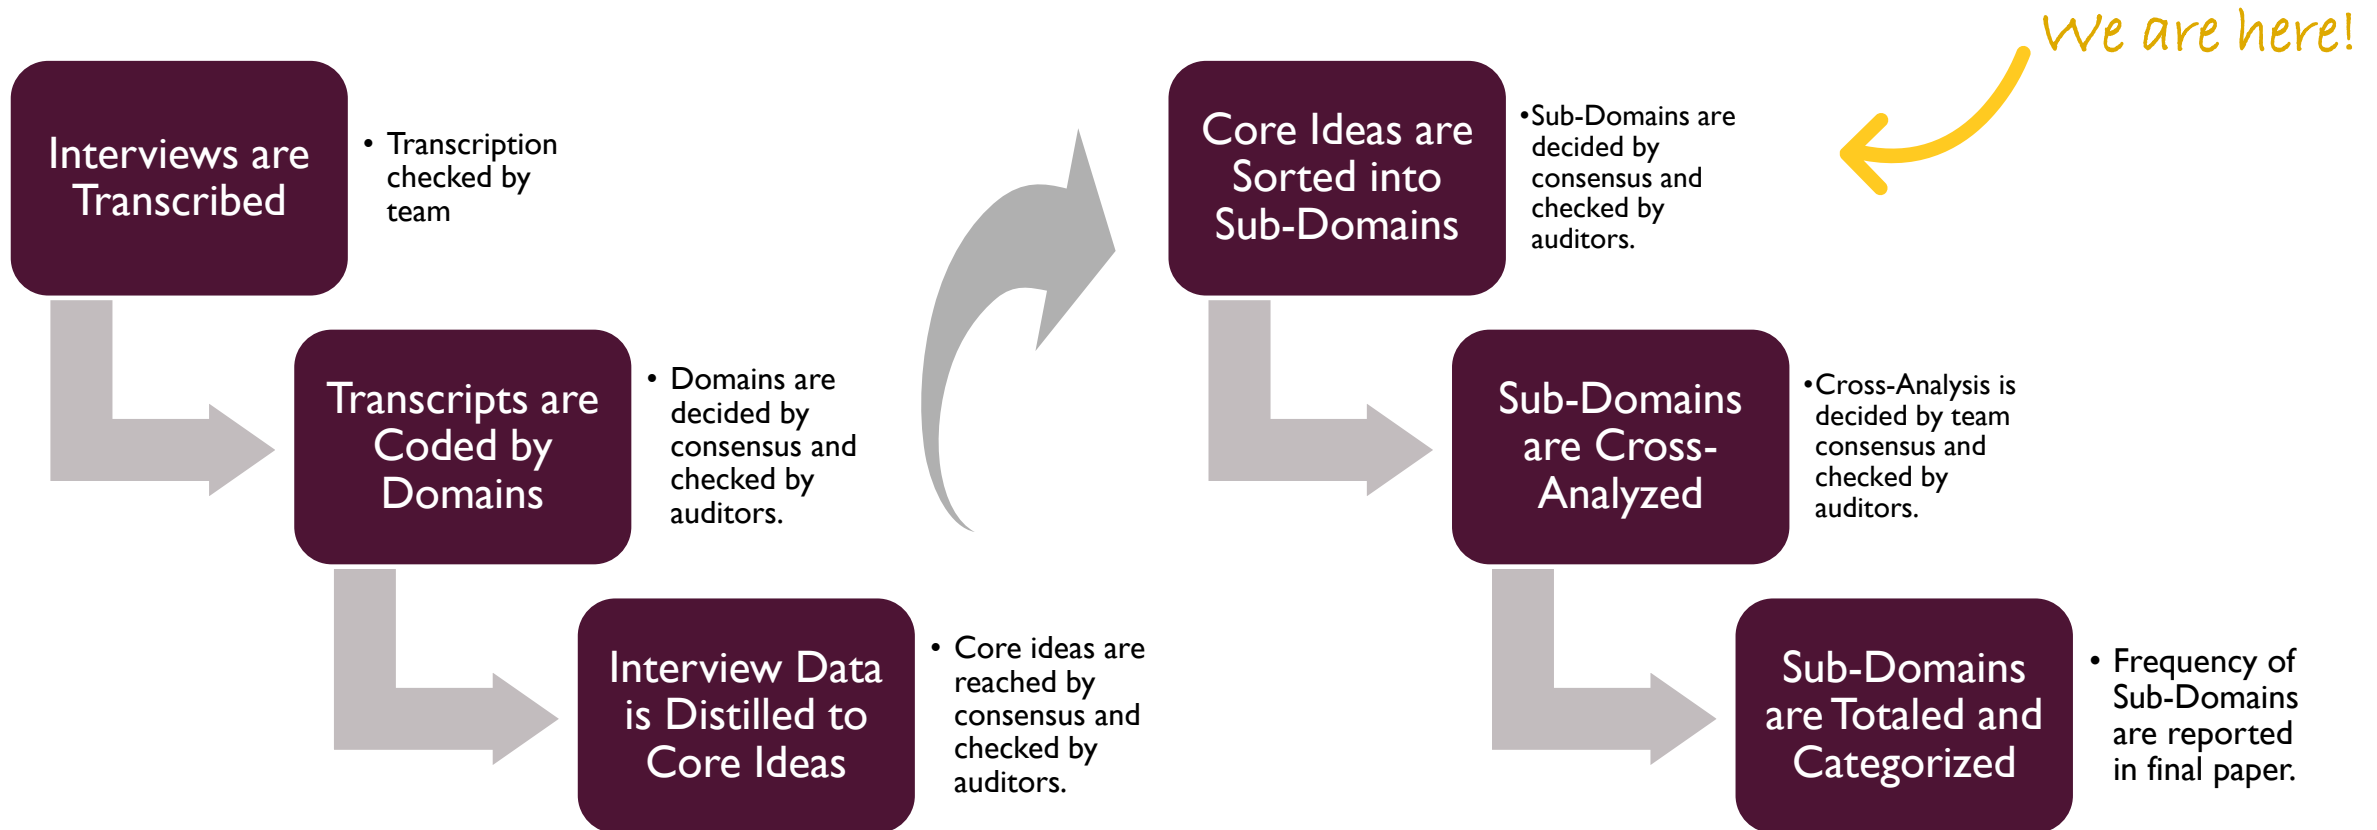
Interviews are Transcribed

• Transcription checked by team

Transcripts are Coded by Domains

• Domains are decided by consensus and checked by auditors.

Interview Data is Distilled to Core Ideas

• Core ideas are reached by consensus and checked by auditors.

We are here!

Core Ideas are Sorted into Sub-Domains

•Sub-Domains are decided by consensus and checked by auditors.

Sub-Domains are Cross-Analyzed

•Cross-Analysis is decided by team consensus and checked by auditors.

Sub-Domains are Totaled and Categorized

• Frequency of Sub-Domains are reported in final paper.